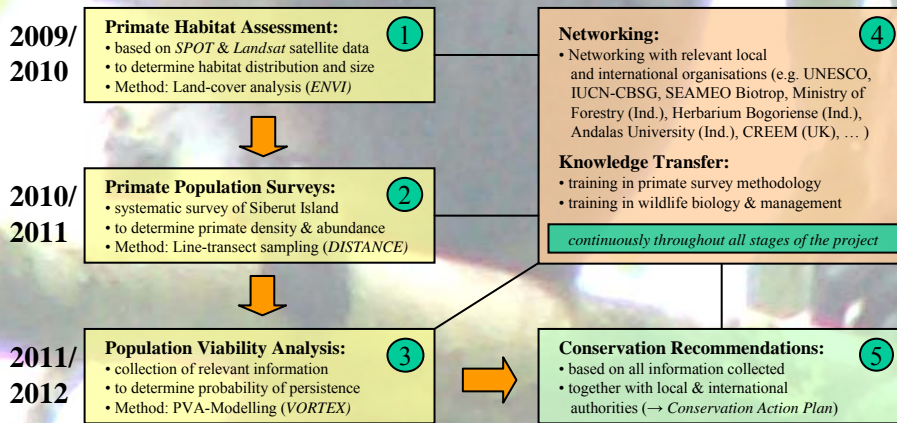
2009/
2010

Primate Habitat Assessment:
• based on *SPOT* & *Landsat* satellite data
• to determine habitat distribution and size
• Method: Land-cover analysis (*ENVI*)

1

2010/
2011

Primate Population Surveys:
• systematic survey of Siberut Island
• to determine primate density & abundance
• Method: Line-transect sampling (*DISTANCE*)

2

2011/
2012

Population Viability Analysis:
• collection of relevant information
• to determine probability of persistence
• Method: PVA-Modelling (*VORTEX*)

3

Networking:
• Networking with relevant local and international organisations (e.g. UNESCO, IUCN-CBSG, SEAMEO Biotrop, Ministry of Forestry (Ind.), Herbarium Bogoriense (Ind.), Andalas University (Ind.), CREEM (UK), … )

4

Knowledge Transfer:
• training in primate survey methodology
• training in wildlife biology & management

*continuously throughout all stages of the project*

Conservation Recommendations:
• based on all information collected
• together with local & international authorities (→ *Conservation Action Plan*)

5